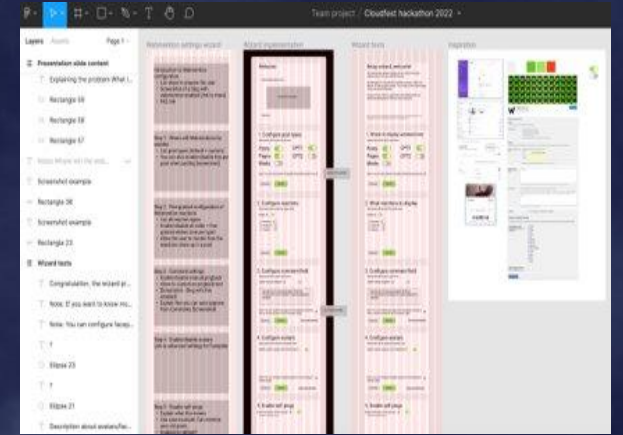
Team project / Cloudfest hackathon 2022

Layers Assets Page 1

Presentation slide content
Explaining the problem: What i...
Rectangle 59
Rectangle 58
Rectangle 57
Screenshot example
Rectangle 56
Screenshot example
Rectangle 23
Wizard texts
Congratulation, the wizard pr...
Note: If you want to know mo...
Note: You can configure facep...
T
Ellipse 23
T
Ellipse 21
Description about avatars/fav...

Wizard implementation
Wizard texts
Inspiration

1. Configure post types
2. What real fields to display
3. Configure comment field
4. Configure avatars
5. Enable self pings